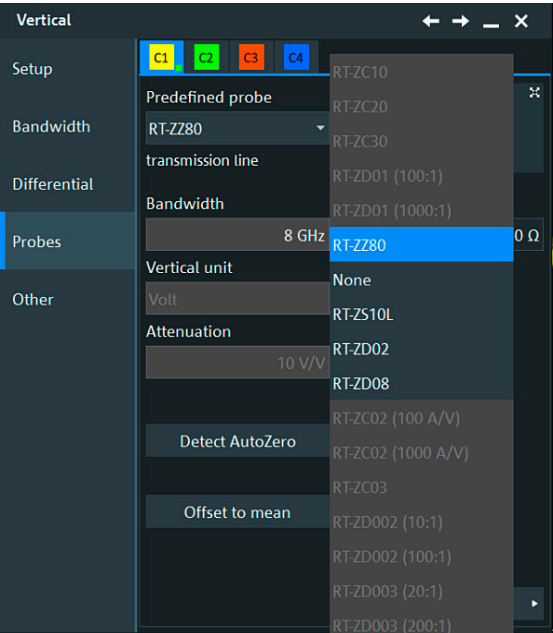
Vertical

Setup

Bandwidth

Differential

Probes

Other

C1 C2 C3 C4

Predefined probe

RT-ZZ80

transmission line

Bandwidth

8 GHz

Vertical unit

Volt

Attenuation

10 V/V

Detect AutoZero

Offset to mean

RT-ZC10
RT-ZC20
RT-ZC30
RT-ZD01 (100:1)
RT-ZD01 (1000:1)
RT-ZZ80
None
RT-ZS10L
RT-ZD02
RT-ZD08
RT-ZC02 (100 A/V)
RT-ZC02 (1000 A/V)
RT-ZC03
RT-ZD002 (10:1)
RT-ZD002 (100:1)
RT-ZD003 (20:1)
RT-ZD003 (200:1)

0 Ω